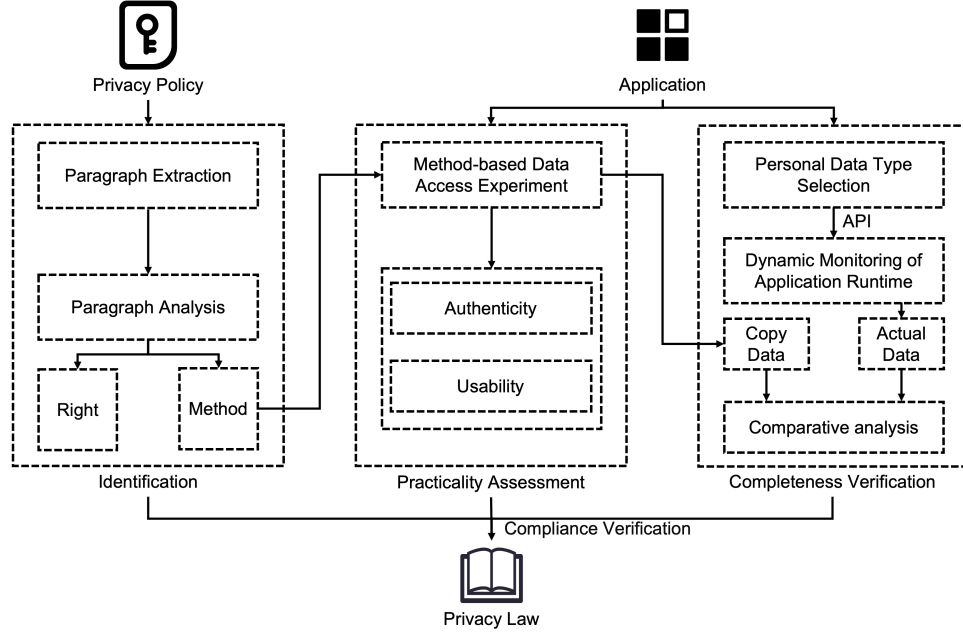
Privacy Policy

Application

Paragraph Extraction

Paragraph Analysis

Right

Method

Identification

Method-based Data Access Experiment

Authenticity

Usability

Practicality Assessment

Personal Data Type Selection

API

Dynamic Monitoring of Application Runtime

Copy Data

Actual Data

Comparative analysis

Completeness Verification

Compliance Verification

Privacy Law